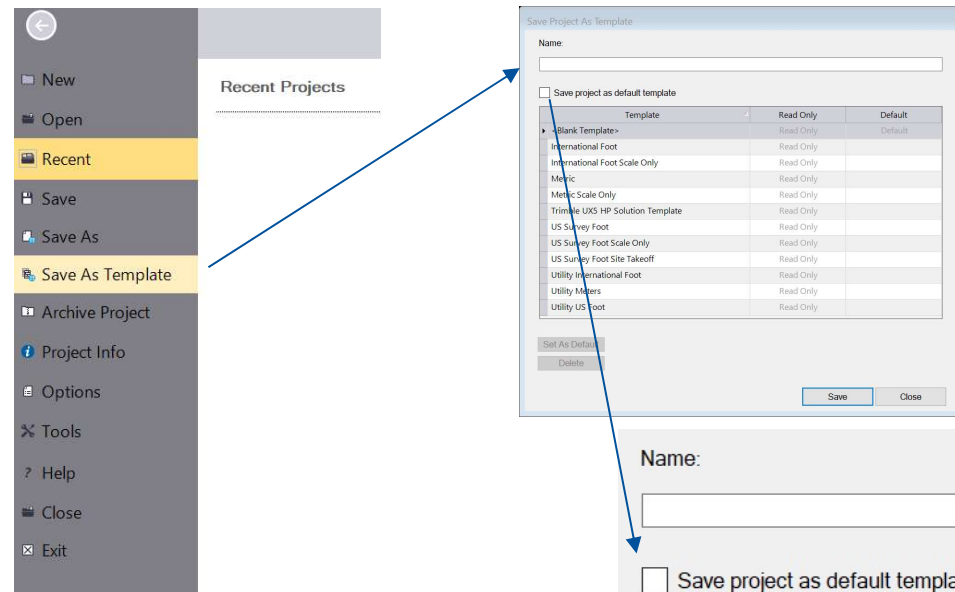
New

Open

Recent

Save

Save As

Save As Template

Archive Project

Project Info

Options

Tools

Help

Close

Exit

Recent Projects

Save Project As Template

Name:

Save project as default template

| Template | Read Only | Default |
|---|---|---|
| <Blank Template> | Read Only | Default |
| International Foot | Read Only | |
| International Foot Scale Only | Read Only | |
| Metric | Read Only | |
| Metric Scale Only | Read Only | |
| Trimble UX5 HP Solution Template | Read Only | |
| US Survey Foot | Read Only | |
| US Survey Foot Scale Only | Read Only | |
| US Survey Foot Site Takeoff | Read Only | |
| Utility International Foot | Read Only | |
| Utility Meters | Read Only | |
| Utility US Foot | Read Only | |

Set As Default

Delete

Save

Close

Name:

Save project as default templa